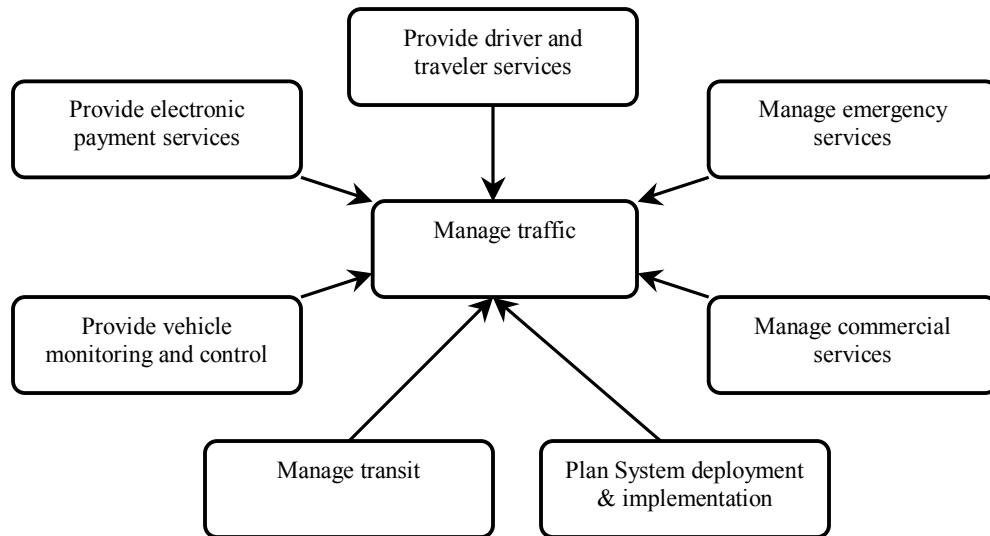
Provide driver and traveler services

Provide electronic payment services

Manage emergency services

Manage traffic

Provide vehicle monitoring and control

Manage commercial services

Manage transit

Plan System deployment & implementation